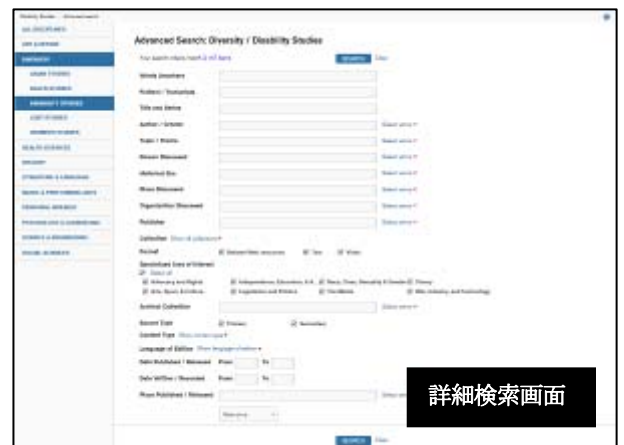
Advanced Search: Diversity / Disability Studies

SEARCH Clear

Whole Document

Author / Creator

Subject / Theme

Publisher

Collection

Format

Archival Collection

Source Type

Content Type

Language of Edition

Date Published / Released From To

Date Written / Recorded From To

Primary

Secondary

SEARCH Clear

詳細検索画面